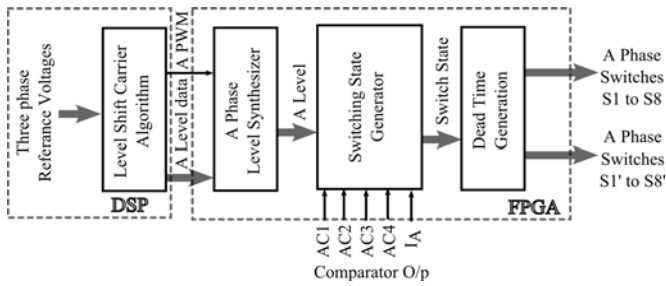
Three phase Referance Voltages

Level Shift Carrier Algorithm

A PWM

A Level data

DSP

A Phase Level Synthesizer

A Level

Switching State Generator

Switch State

Dead Time Generation

FPGA

A Phase Switches S1 to S8

A Phase Switches S1' to S8'

AC1 AC2 AC3 AC4 IA

Comparator O/p